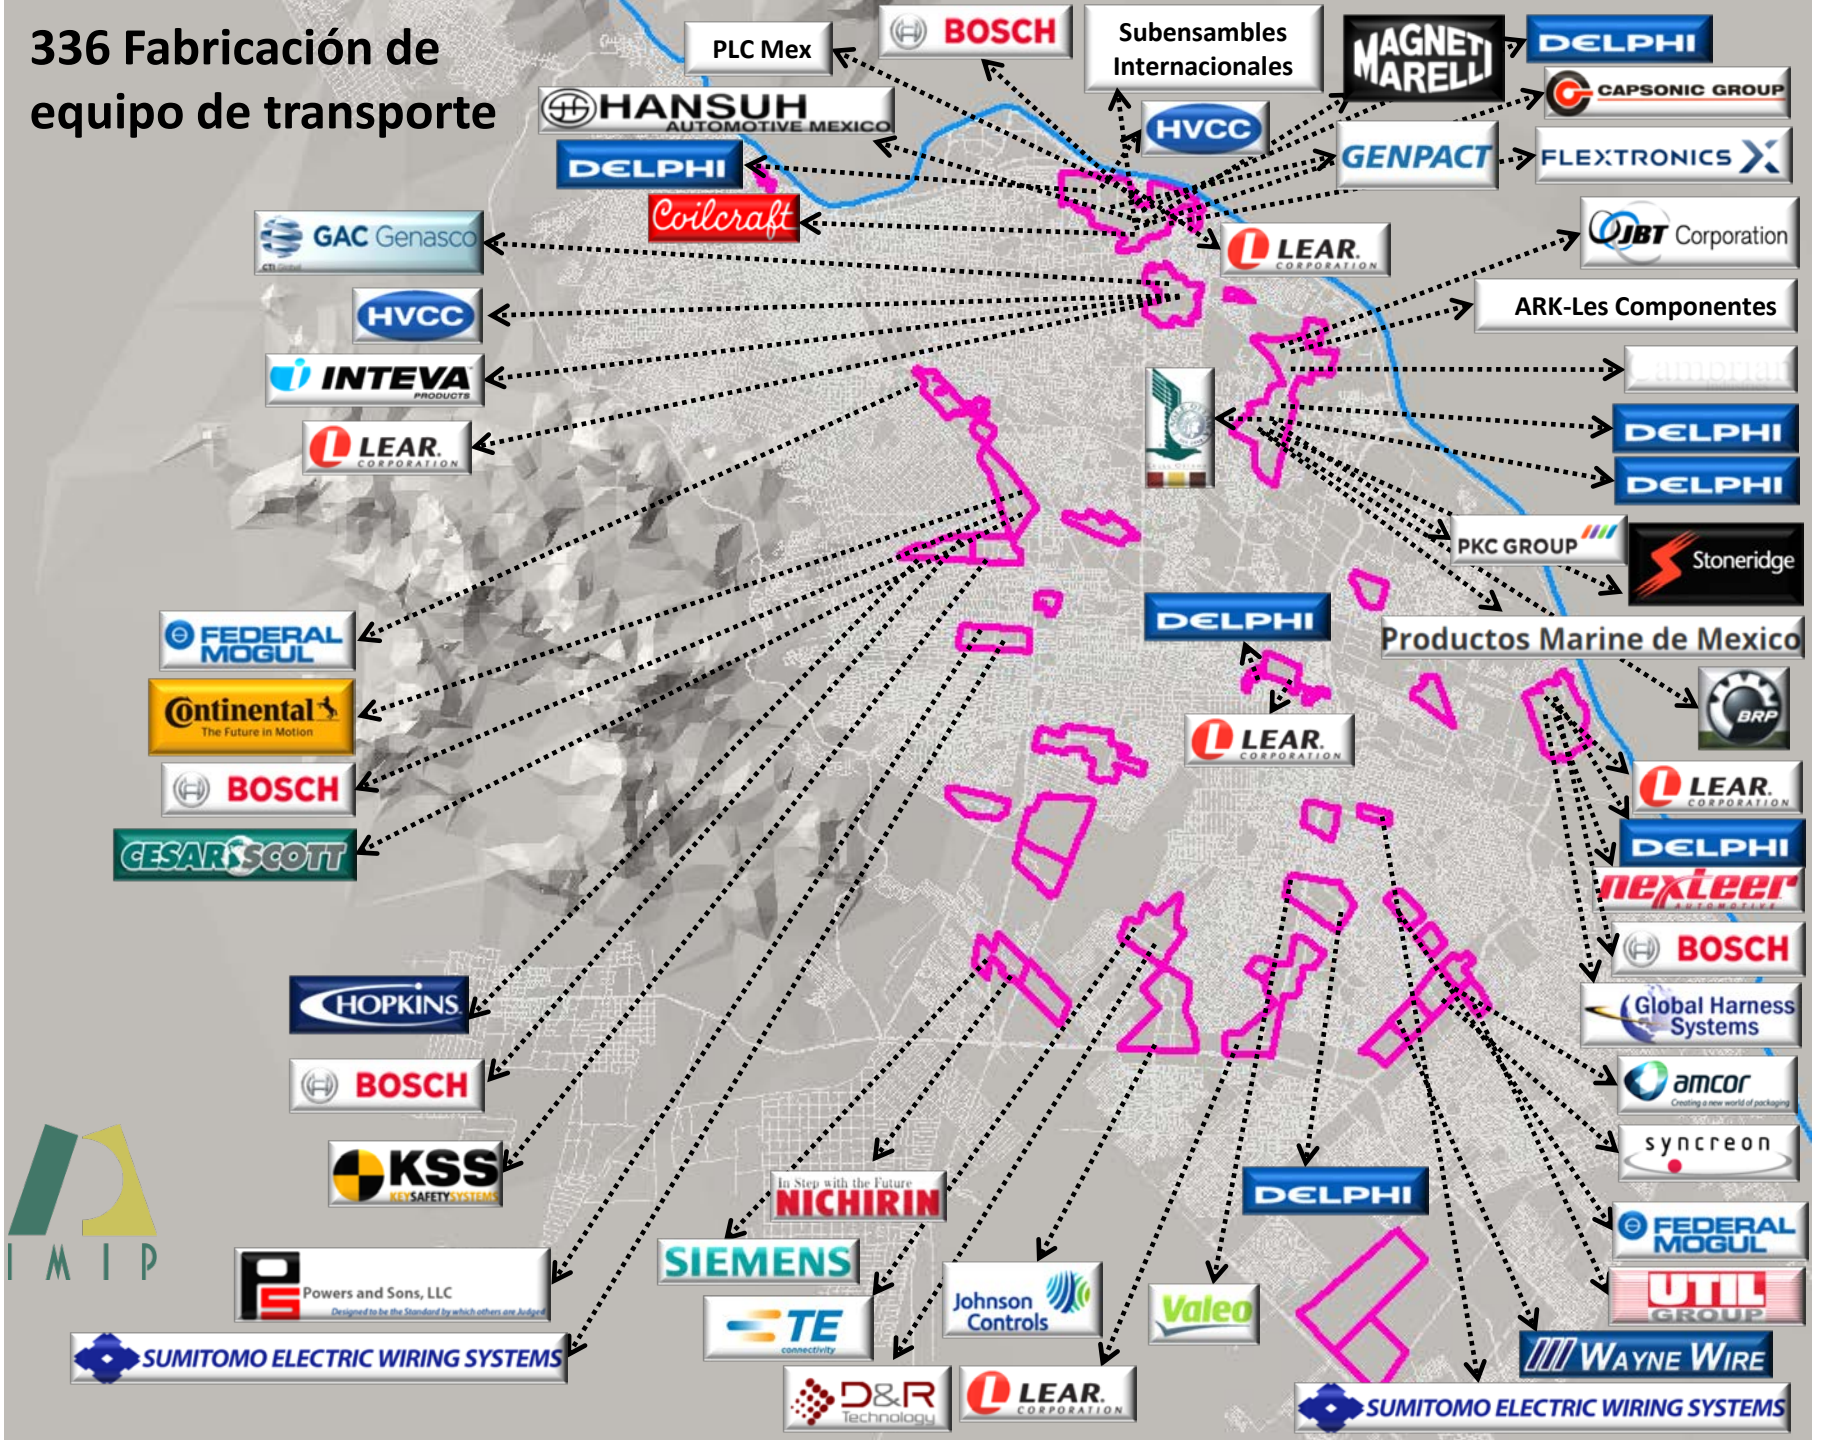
336 Fabricación de equipo de transporte

PLC Mex

BOSCH

Subensambles Internacionales

MAGNETI MARELLI

DELPHI

CAPSONIC GROUP

HANSUH AUTOMOTIVE MEXICO

HVCC

GENPACT

FLEXTRONICS

DELPHI

Coilcraft

GAC Genasco

LEAR CORPORATION

JBT Corporation

HVCC

ARK-Les Componentes

INTEVA PRODUCTS

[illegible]

LEAR CORPORATION

DELPHI

DELPHI

PKC GROUP

Stoneridge

FEDERAL MOGUL

DELPHI

Productos Marine de Mexico

Continental The Future in Motion

BRP

LEAR CORPORATION

BOSCH

LEAR CORPORATION

CESAR SCOTT

DELPHI

nexteer AUTOMOTIVE

BOSCH

Global Harness Systems

HOPKINS

BOSCH

amcor Creating a new world of packaging

syncreon

KSS KEY SAFETY SYSTEMS

In Step with the Future NICHIRIN

DELPHI

I M I P

FEDERAL MOGUL

Powers and Sons, LLC Designed to be the Standard by which others are Judged

SIEMENS

Johnson Controls

Valeo

UTIL GROUP

TE connectivity

WAYNE WIRE

SUMITOMO ELECTRIC WIRING SYSTEMS

D&R Technology

LEAR CORPORATION

SUMITOMO ELECTRIC WIRING SYSTEMS